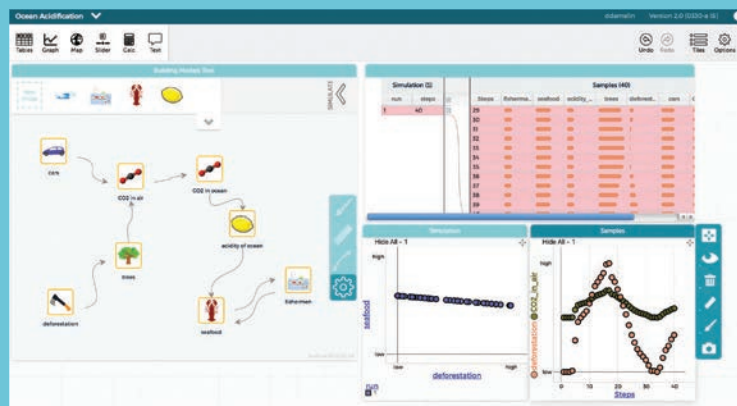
Ocean Acidification

Version 2.0

Tables Graph Map Slider Calc. Text

Undo Redo Tiles Options

Building Models Tree

SIMULATE

cars

CO2 in air

CO2 in ocean

acidity of ocean

trees

deforestation

seafood

fishermen

Simulation (1)

| run | steps |
|---|---|
| 1 | 40 |

Samples (40)

| Steps | fisherme... | seafood | acidity_... | trees | defoest... | cars |
|---|---|---|---|---|---|---|
| 29 | | | | | | |
| 30 | | | | | | |
| 31 | | | | | | |
| 32 | | | | | | |
| 33 | | | | | | |
| 34 | | | | | | |
| 35 | | | | | | |
| 36 | | | | | | |
| 37 | | | | | | |
| 38 | | | | | | |
| 39 | | | | | | |

Simulation

Hide All - 1

high

seafood

low

low

deforestation

high

run

Samples

Hide All - 1

high

deforestation CO2_in_air

low

0 10 20 30 40

Steps